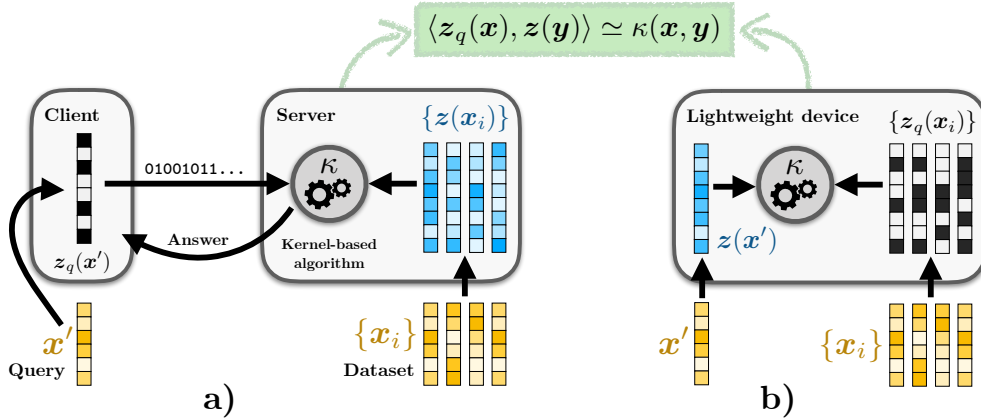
$\langle z_q(x), z(y) \rangle \simeq \kappa(x, y)$

Client

$z_q(x')$

01001011...

Server

$\kappa$

Kernel-based algorithm

Answer

$\{z(x_i)\}$

$x'$

Query

$\{x_i\}$

Dataset

a)

Lightweight device

$\{z_q(x_i)\}$

$\kappa$

$z(x')$

$x'$

$\{x_i\}$

b)